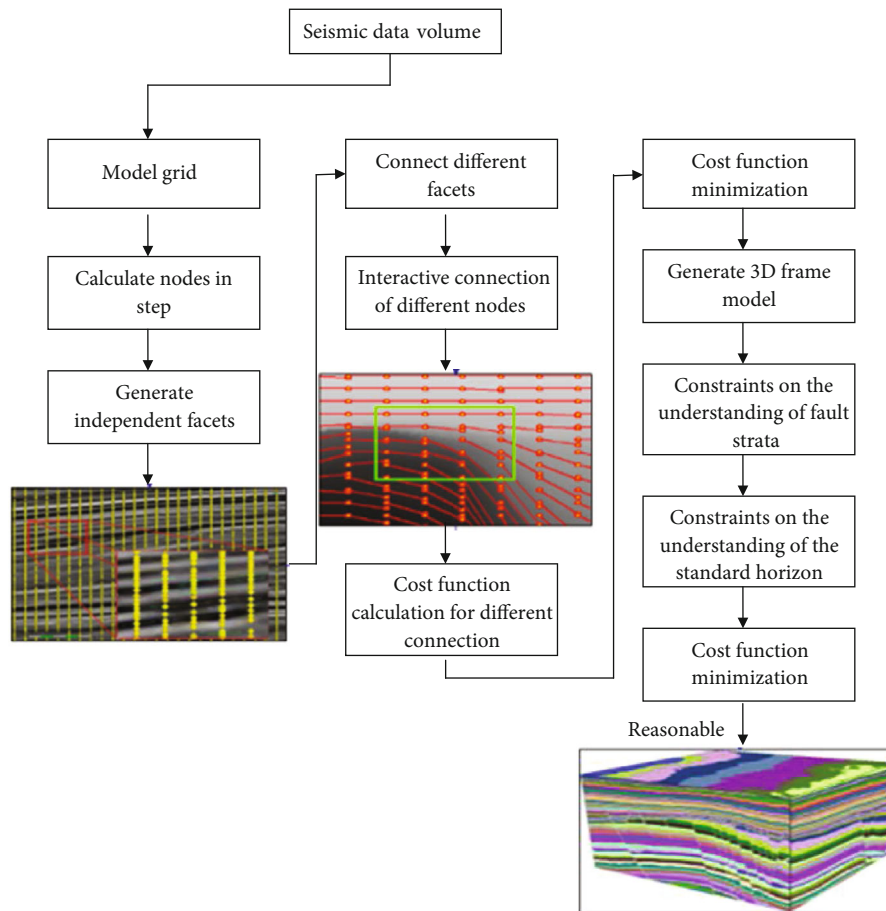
Seismic data volume

Model grid

Calculate nodes in step

Generate independent facets

Connect different facets

Interactive connection of different nodes

Cost function calculation for different connection

Cost function minimization

Generate 3D frame model

Constraints on the understanding of fault strata

Constraints on the understanding of the standard horizon

Cost function minimization

Reasonable